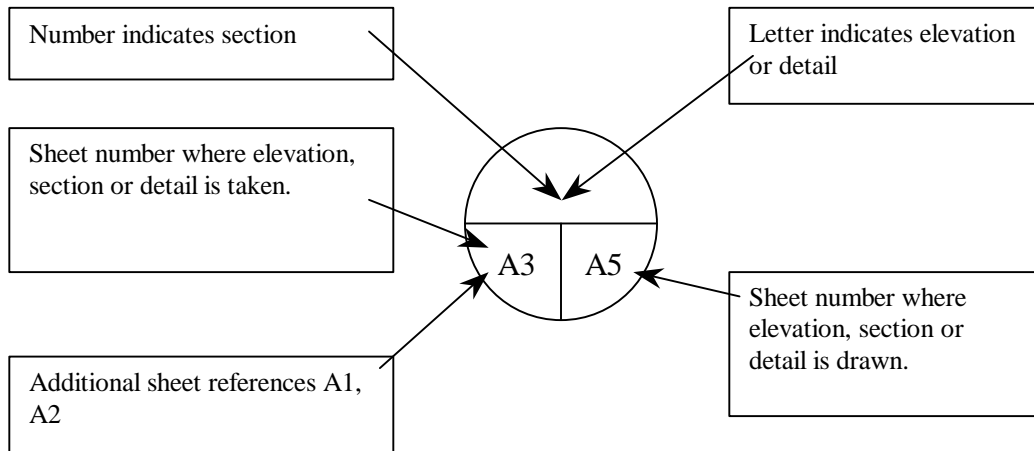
Number indicates section

Letter indicates elevation or detail

Sheet number where elevation, section or detail is taken.

A3

A5

Sheet number where elevation, section or detail is drawn.

Additional sheet references A1, A2